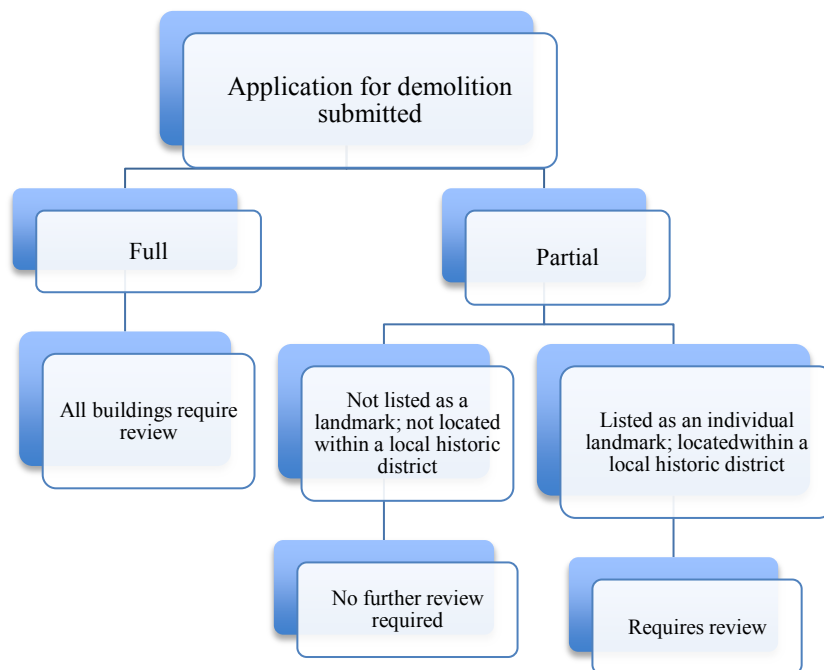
Application for demolition submitted

Full

Partial

All buildings require review

Not listed as a landmark; not located within a local historic district

Listed as an individual landmark; locatedwithin a local historic district

No further review required

Requires review